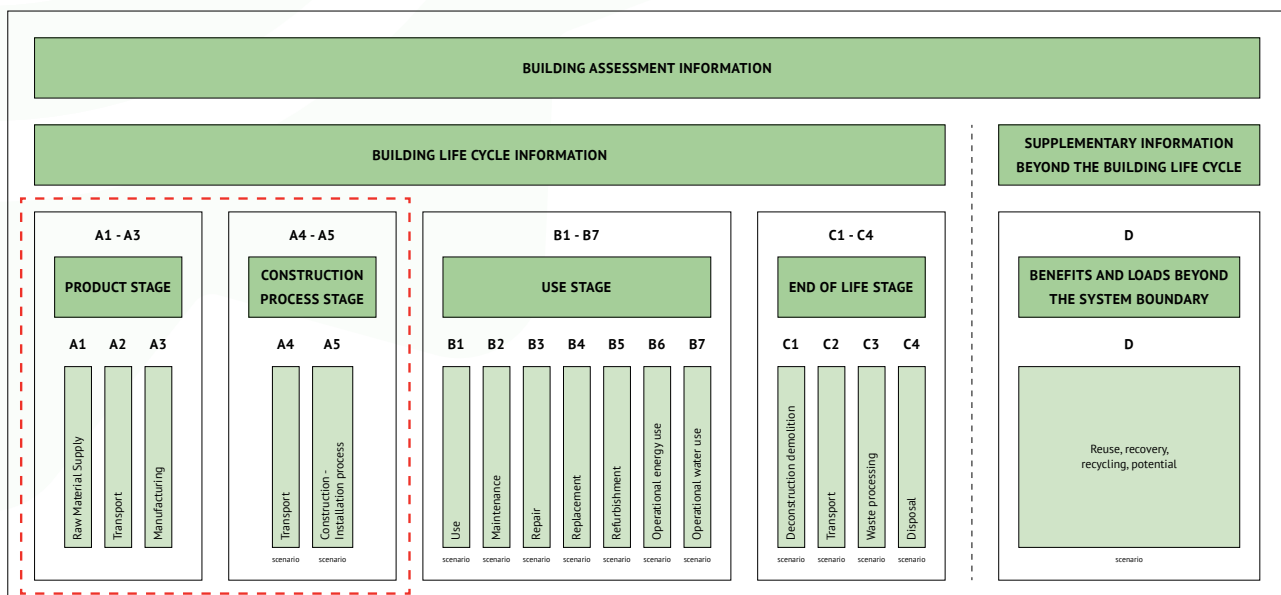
BUILDING ASSESSMENT INFORMATION

BUILDING LIFE CYCLE INFORMATION

SUPPLEMENTARY INFORMATION BEYOND THE BUILDING LIFE CYCLE

A1 - A3

PRODUCT STAGE

A1 A2 A3

Raw Material Supply

Transport

Manufacturing

A4 - A5

CONSTRUCTION PROCESS STAGE

A4 A5

Transport

Construction - Installation process

scenario scenario

B1 - B7

USE STAGE

B1 B2 B3 B4 B5 B6 B7

Use

Maintenance

Repair

Replacement

Refurbishment

Operational energy use

Operational water use

scenario scenario scenario scenario scenario scenario scenario

C1 - C4

END OF LIFE STAGE

C1 C2 C3 C4

Deconstruction demolition

Transport

Waste processing

Disposal

scenario scenario scenario scenario

D

BENEFITS AND LOADS BEYOND THE SYSTEM BOUNDARY

D

Reuse, recovery, recycling, potential

scenario